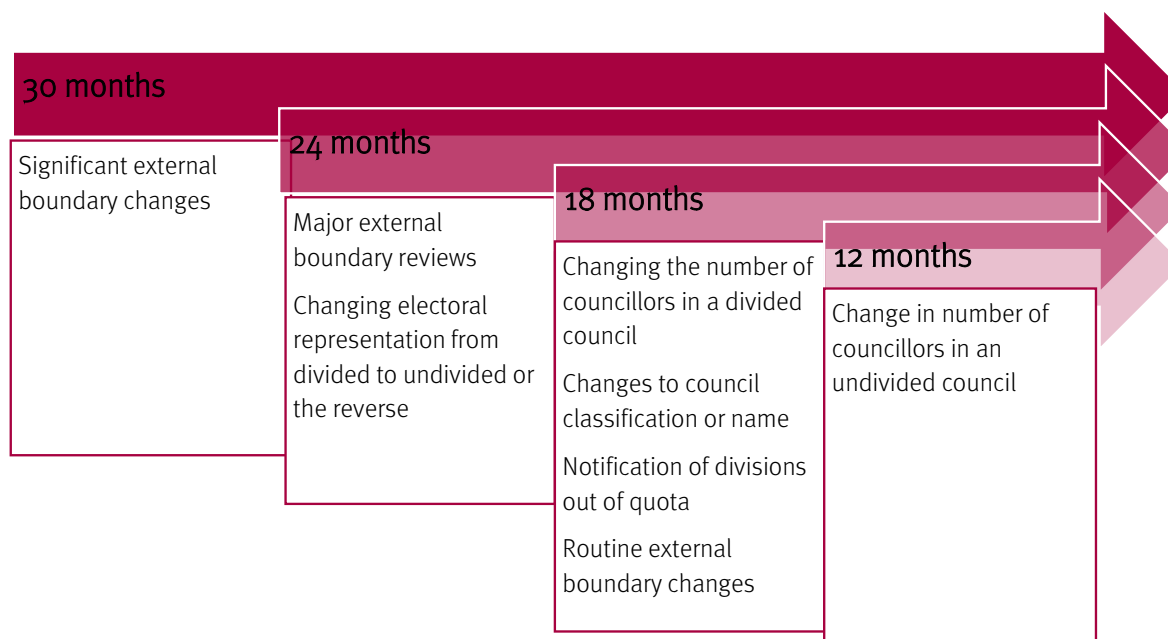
30 months

Significant external boundary changes

24 months

Major external boundary reviews

Changing electoral representation from divided to undivided or the reverse

18 months

Changing the number of councillors in a divided council

Changes to council classification or name

Notification of divisions out of quota

Routine external boundary changes

12 months

Change in number of councillors in an undivided council